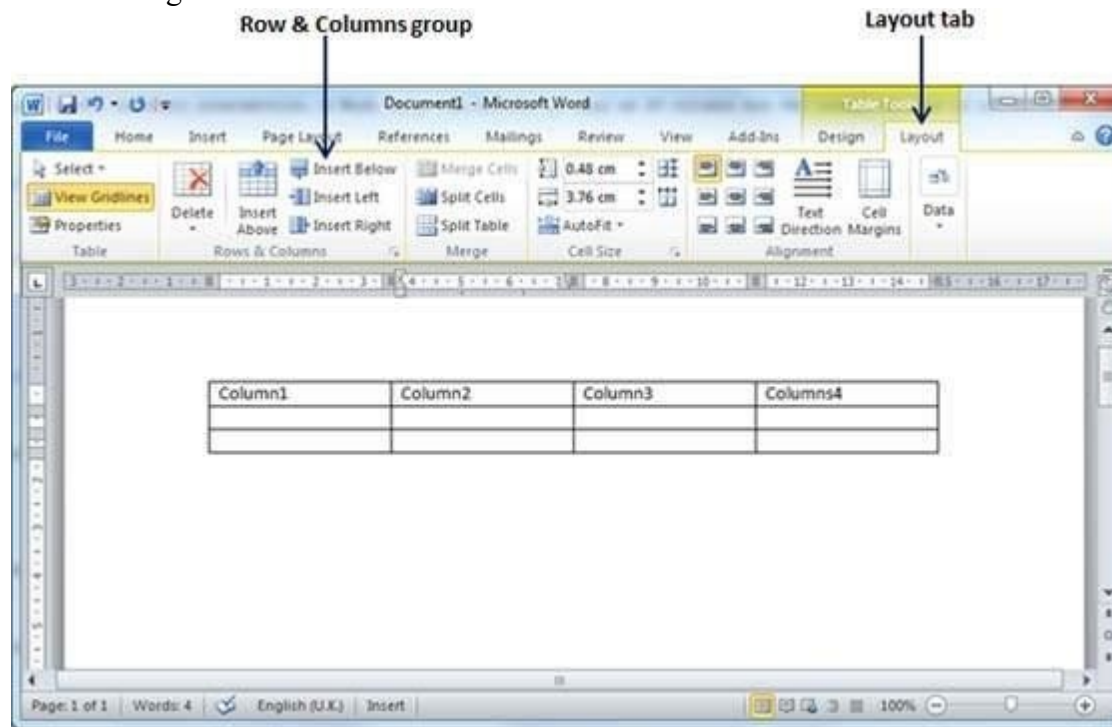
Row & Columns group

Layout tab

Document1 - Microsoft Word

Table Tools

File Home Insert Page Layout References Mailings Review View Add-Ins Design Layout

Select
View Gridlines
Properties
Table

Delete

Insert Above

Insert Below
Insert Left
Insert Right

Rows & Columns

Merge Cells
Split Cells
Split Table
Merge

0.48 cm
3.76 cm
AutoFit
Cell Size

Text Direction
Cell Margins
Alignment

Data

| Column1 | Column2 | Column3 | Columns4 |
|---|---|---|---|
| | | | |
| | | | |

Page: 1 of 1 Words: 4 English (U.K.) Insert 100%